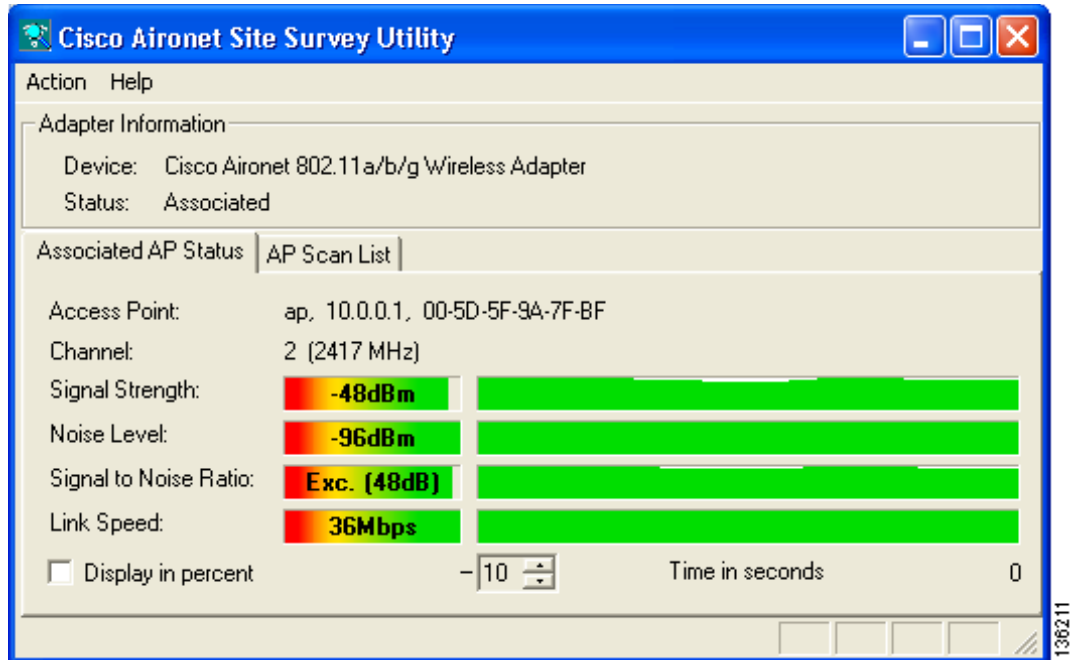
Cisco Aironet Site Survey Utility

Action Help

Adapter Information

Device: Cisco Aironet 802.11a/b/g Wireless Adapter

Status: Associated

Associated AP Status | AP Scan List

Access Point: ap, 10.0.0.1, 00-5D-5F-9A-7F-BF

Channel: 2 (2417 MHz)

Signal Strength: -48dBm

Noise Level: -96dBm

Signal to Noise Ratio: Exc. (48dB)

Link Speed: 36Mbps

Display in percent

–10

Time in seconds

0

136211